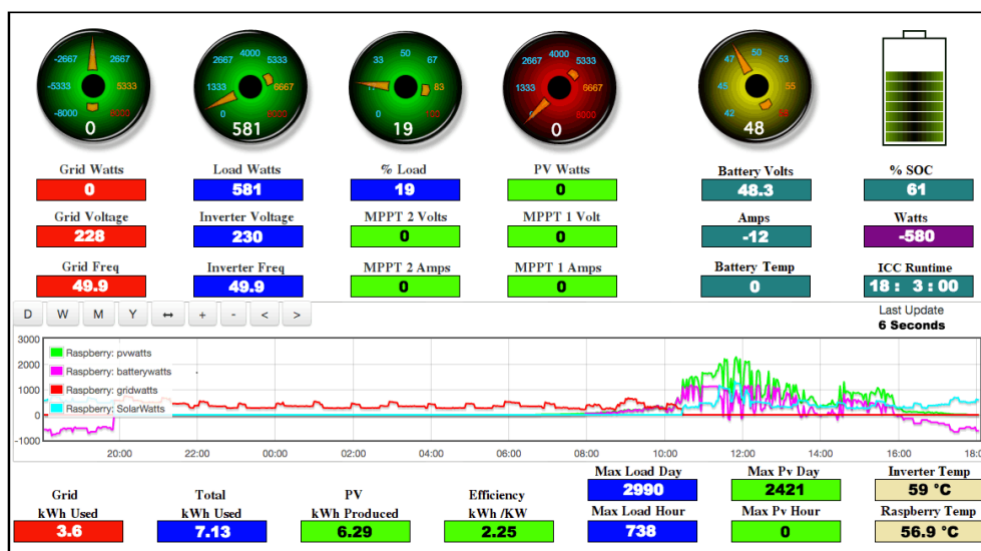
-2667 2667
-5333 5333
-8000 8000
0

2667 4000 5333
1333 6667
0 8000
581

33 50 67
17 83
0 100
19

2667 4000 5333
1333 6667
0 8000
0

47 50 53
45 55
42 58
48

Grid Watts
0

Load Watts
581

% Load
19

PV Watts
0

Battery Volts
48.3

% SOC
61

Grid Voltage
228

Inverter Voltage
230

MPPT 2 Volts
0

MPPT 1 Volt
0

Amps
-12

Watts
-580

Grid Freq
49.9

Inverter Freq
49.9

MPPT 2 Amps
0

MPPT 1 Amps
0

Battery Temp
0

ICC Runtime
18 : 3 : 00

D W M Y ↔ + - < >

Last Update
6 Seconds

3000
2000
1000
0
-1000

Raspberry: pvwatts
Raspberry: batterywatts
Raspberry: gridwatts
Raspberry: SolarWatts

20:00 22:00 00:00 02:00 04:00 06:00 08:00 10:00 12:00 14:00 16:00 18:0

Grid
kWh Used
3.6

Total
kWh Used
7.13

PV
kWh Produced
6.29

Efficiency
kWh /KW
2.25

Max Load Day
2990

Max Load Hour
738

Max Pv Day
2421

Max Pv Hour
0

Inverter Temp
59 °C

Raspberry Temp
56.9 °C